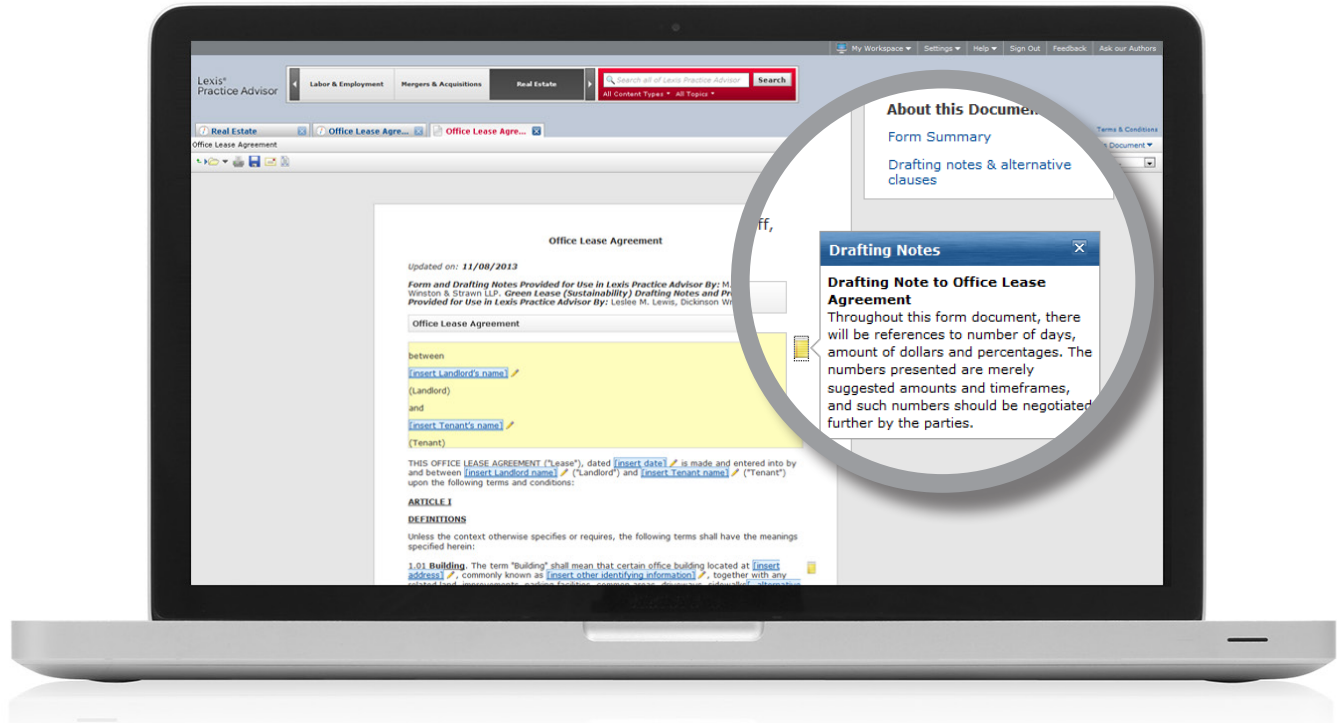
My Workspace ▾ Settings ▾ Help ▾ Sign Out Feedback Ask our Authors

Lexis® Practice Advisor

Labor & Employment | Mergers & Acquisitions | Real Estate

Search all of Lexis Practice Advisor | Search

All Content Types ▾ All Topics ▾

Real Estate | Office Lease Agre... | Office Lease Agre...

Office Lease Agreement

Terms & Conditions

Document ▾

About this Document

Form Summary

Drafting notes & alternative clauses

ff,

Office Lease Agreement

Updated on: 11/08/2013

Form and Drafting Notes Provided for Use in Lexis Practice Advisor By: M. Winston & Strawn LLP. Green Lease (Sustainability) Drafting Notes and Pr Provided for Use in Lexis Practice Advisor By: Leslee M. Lewis, Dickinson W

Office Lease Agreement

between

[insert Landlord's name]

(Landlord)

and

[insert Tenant's name]

(Tenant)

THIS OFFICE LEASE AGREEMENT ("Lease"), dated [insert date] is made and entered into by and between [insert Landlord name] ("Landlord") and [insert Tenant name] ("Tenant") upon the following terms and conditions:

ARTICLE I

DEFINITIONS

Unless the context otherwise specifies or requires, the following terms shall have the meanings specified herein:

1.01 Building. The term "Building" shall mean that certain office building located at [insert address], commonly known as [insert other identifying information], together with any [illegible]

Drafting Notes

Drafting Note to Office Lease Agreement

Throughout this form document, there will be references to number of days, amount of dollars and percentages. The numbers presented are merely suggested amounts and timeframes, and such numbers should be negotiated further by the parties.